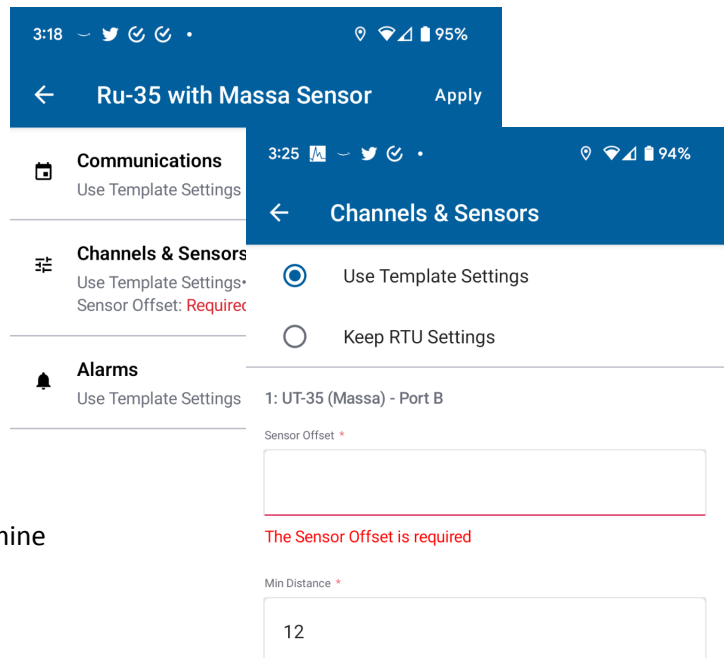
3:18 95%

← Ru-35 with Massa Sensor Apply

Communications
Use Template Settings

Channels & Sensors
Use Template Settings•
Sensor Offset: Required

Alarms
Use Template Settings

hine

3:25 94%

← Channels & Sensors

Use Template Settings

Keep RTU Settings

1: UT-35 (Massa) - Port B

Sensor Offset *

The Sensor Offset is required

Min Distance *

12